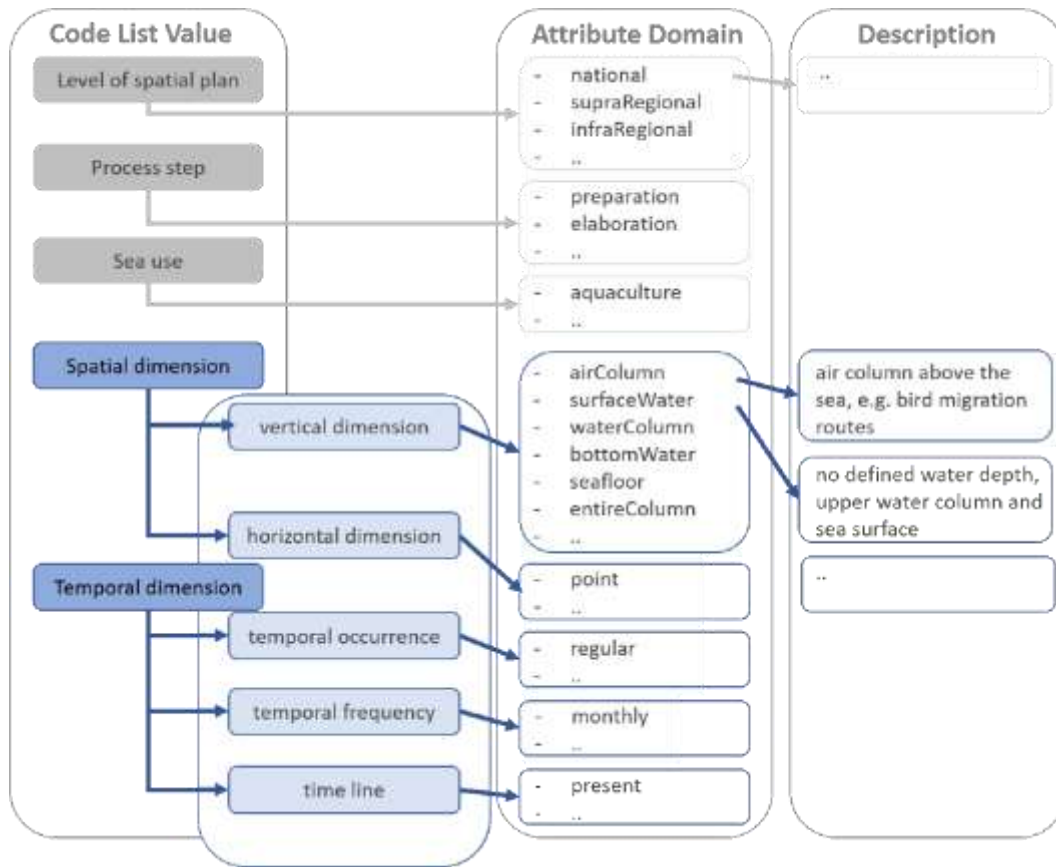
Code List Value

Level of spatial plan

Process step

Sea use

Spatial dimension

vertical dimension

horizontal dimension

Temporal dimension

temporal occurrence

temporal frequency

time line

Attribute Domain

- national
- supraRegional
- infraRegional
- ..

- preparation
- elaboration
- ..

- aquaculture
- ..

- airColumn
- surfaceWater
- waterColumn
- bottomWater
- seafloor
- entireColumn
- ..

- point
- ..

- regular
- ..

- monthly
- ..

- present
- ..

Description

..

air column above the sea, e.g. bird migration routes

no defined water depth, upper water column and sea surface

..